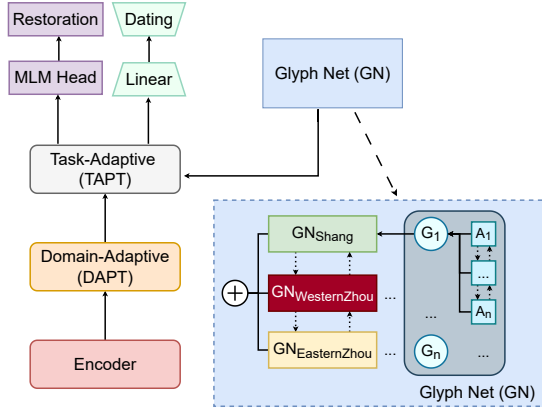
Restoration

Dating

MLM Head

Linear

Glyph Net (GN)

Task-Adaptive
(TAPT)

Domain-Adaptive
(DAPT)

Encoder

$GN_{Shang}$

$GN_{WesternZhou}$

$GN_{EasternZhou}$

$\oplus$

...

...

$G_1$

$A_1$

...

$A_n$

...

$G_n$

...

Glyph Net (GN)